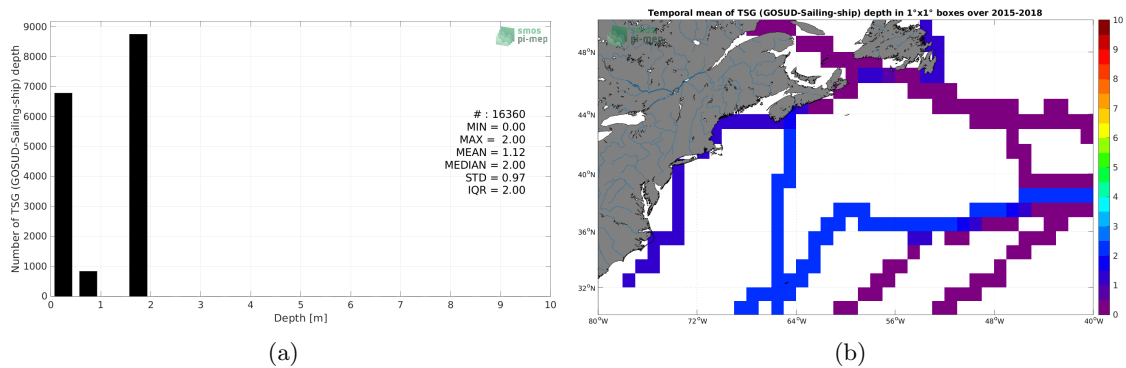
smos
pi-mep

Number of TSG (GOSUD-Sailing-ship) depth

9000
8000
7000
6000
5000
4000
3000
2000
1000
0

# : 16360
MIN = 0.00
MAX = 2.00
MEAN = 1.12
MEDIAN = 2.00
STD = 0.97
IQR = 2.00

0 1 2 3 4 5 6 7 8 9 10
Depth [m]

(a)

Temporal mean of TSG (GOSUD-Sailing-ship) depth in 1°x1° boxes over 2015-2018

smos
pi-mep

48°N
44°N
40°N
36°N
32°N

80°W 72°W 64°W 56°W 48°W 40°W

10
9
8
7
6
5
4
3
2
1
0

(b)